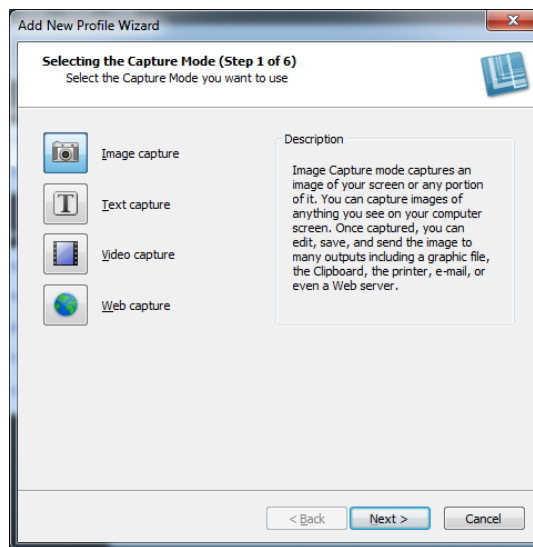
Add New Profile Wizard

Selecting the Capture Mode (Step 1 of 6)
Select the Capture Mode you want to use

Image capture

Text capture

Video capture

Web capture

Description

Image Capture mode captures an image of your screen or any portion of it. You can capture images of anything you see on your computer screen. Once captured, you can edit, save, and send the image to many outputs including a graphic file, the Clipboard, the printer, e-mail, or even a Web server.

< Back

Next >

Cancel